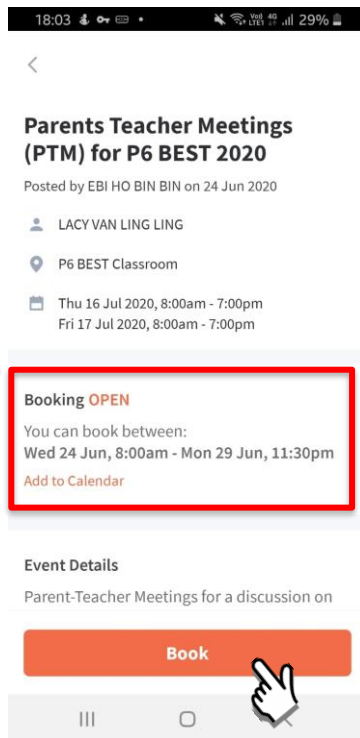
18:03 29%

<

Parents Teacher Meetings (PTM) for P6 BEST 2020

Posted by EBI HO BIN BIN on 24 Jun 2020

LACY VAN LING LING

P6 BEST Classroom

Thu 16 Jul 2020, 8:00am - 7:00pm
Fri 17 Jul 2020, 8:00am - 7:00pm

Booking OPEN

You can book between:
Wed 24 Jun, 8:00am - Mon 29 Jun, 11:30pm

Add to Calendar

Event Details

Parent-Teacher Meetings for a discussion on

Book